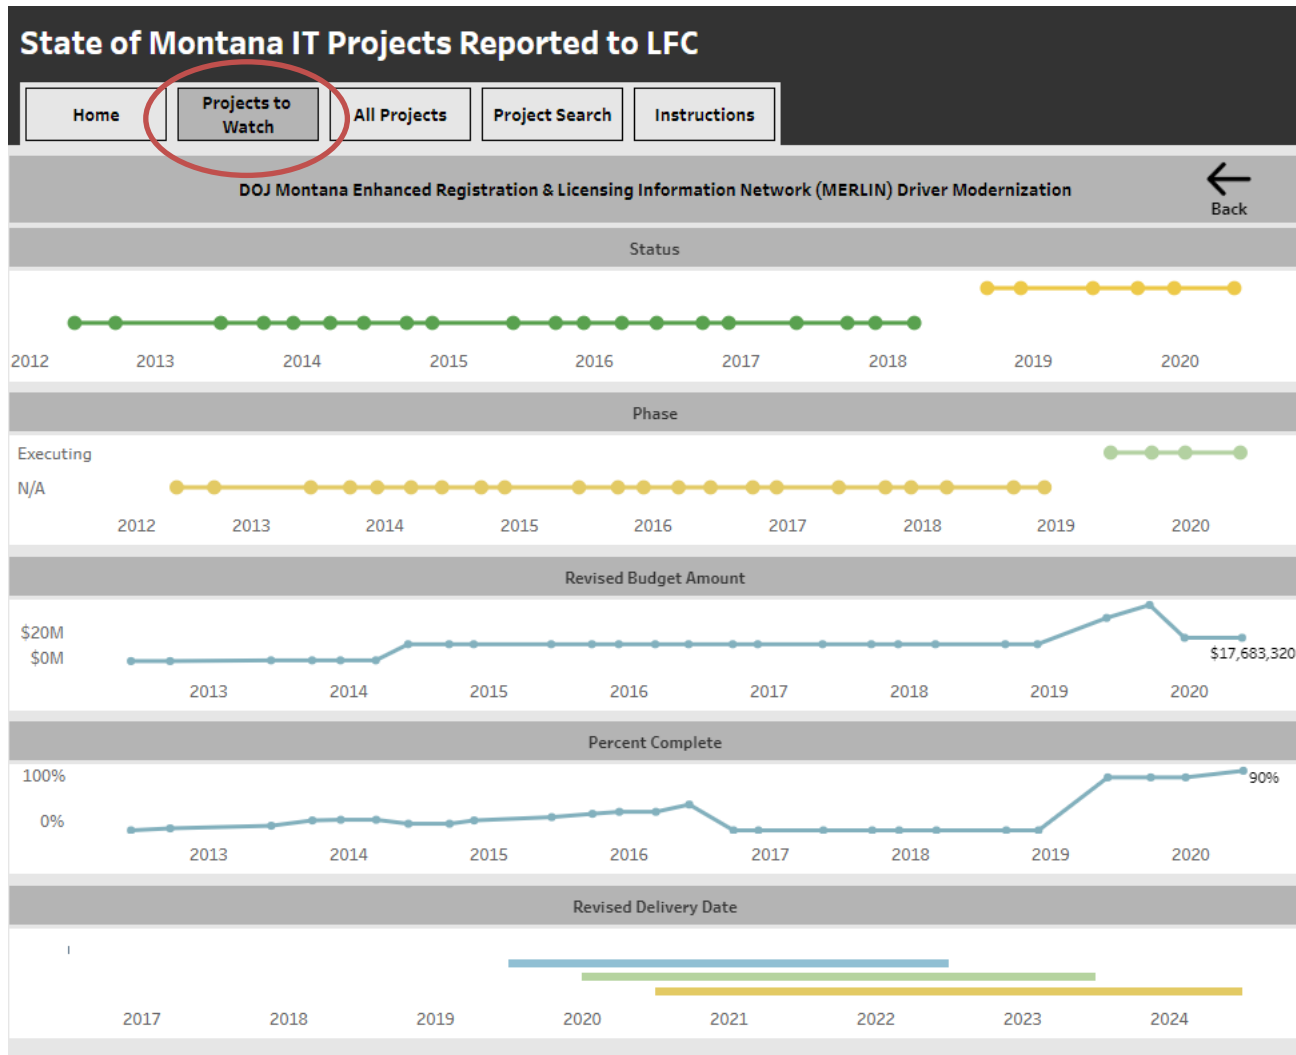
State of Montana IT Projects Reported to LFC

Home

Projects to Watch

All Projects

Project Search

Instructions

DOJ Montana Enhanced Registration & Licensing Information Network (MERLIN) Driver Modernization

Back

Status

2012 2013 2014 2015 2016 2017 2018 2019 2020

Phase

Executing

N/A

2012 2013 2014 2015 2016 2017 2018 2019 2020

Revised Budget Amount

$20M

$0M

$17,683,320

2013 2014 2015 2016 2017 2018 2019 2020

Percent Complete

100%

0%

90%

2013 2014 2015 2016 2017 2018 2019 2020

Revised Delivery Date

2017 2018 2019 2020 2021 2022 2023 2024